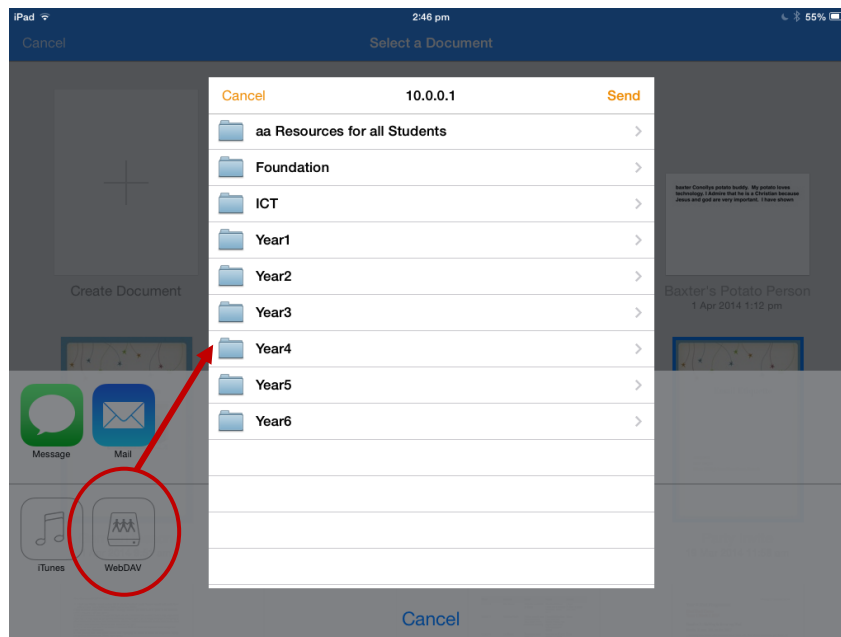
iPad
2:46 pm
55%

Cancel
Select a Document

Cancel
10.0.0.1
Send

aa Resources for all Students
Foundation
ICT
Year1
Year2
Year3
Year4
Year5
Year6

Create Document

baxter Condilys potato buddy. My potato loves technology. I Admire that he is a Christian because Jesus and god are very important. I have shown

Baxter's Potato Person
1 Apr 2014 1:12 pm

Message
Mail
iTunes
WebDAV

Cancel